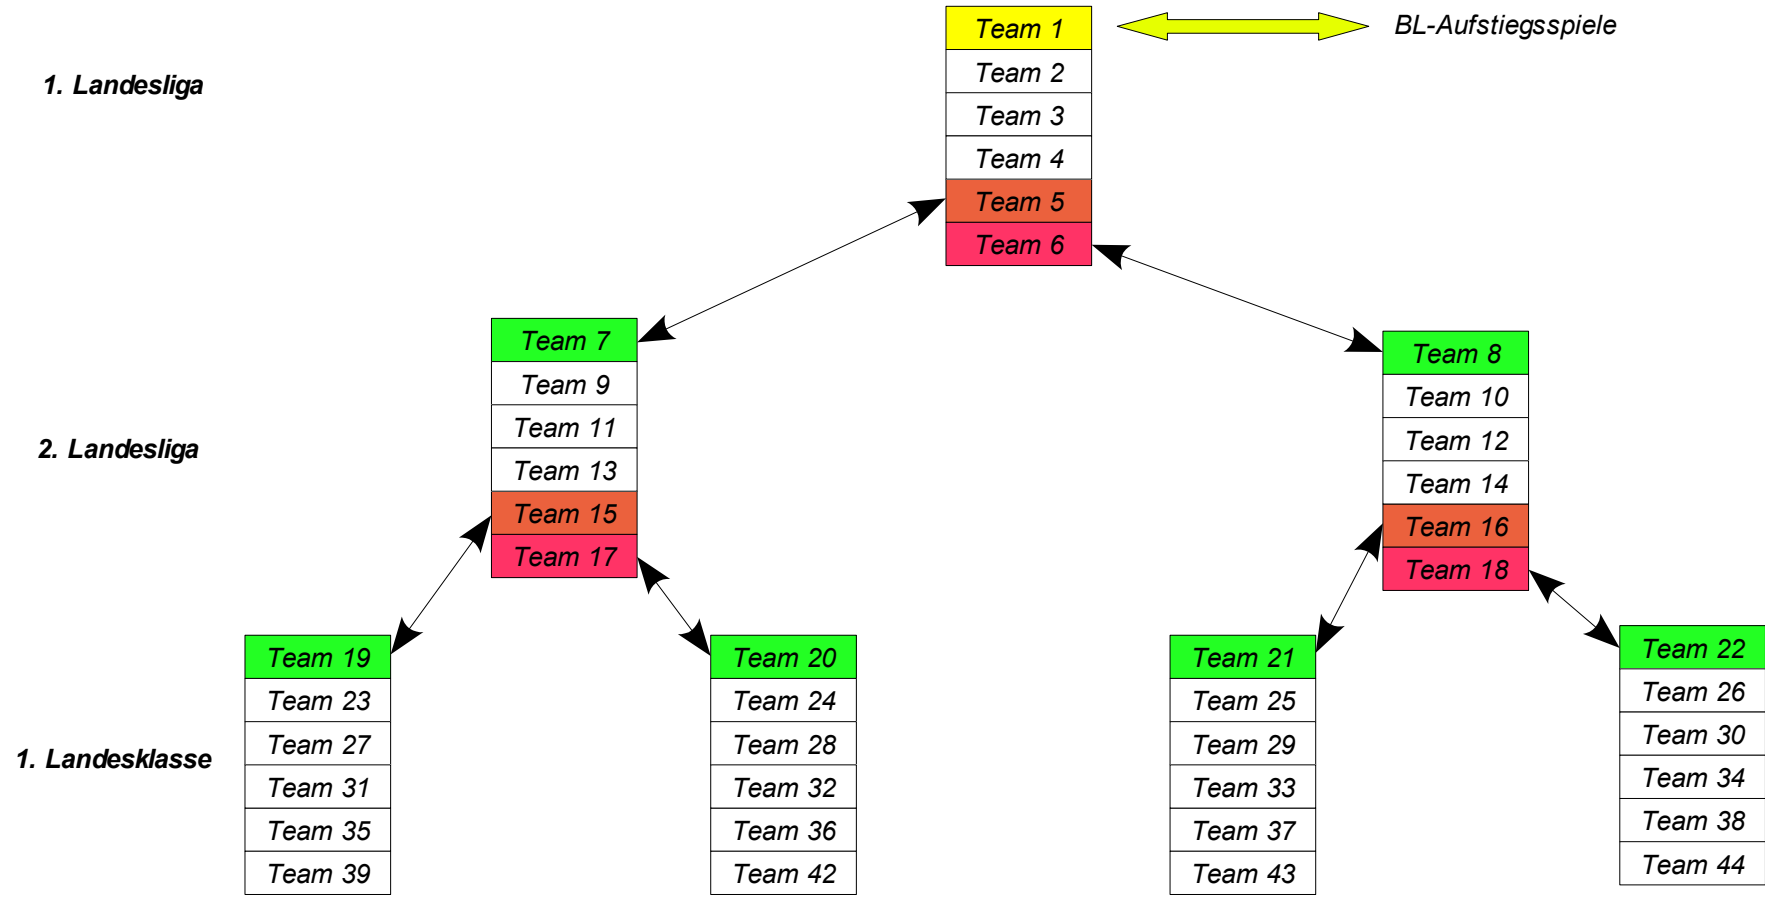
1. Landesliga

Team 1
Team 2
Team 3
Team 4
Team 5
Team 6

BL-Aufstiegsspiele

2. Landesliga

Team 7
Team 9
Team 11
Team 13
Team 15
Team 17

Team 8
Team 10
Team 12
Team 14
Team 16
Team 18

1. Landesklasse

Team 19
Team 23
Team 27
Team 31
Team 35
Team 39

Team 20
Team 24
Team 28
Team 32
Team 36
Team 42

Team 21
Team 25
Team 29
Team 33
Team 37
Team 43

Team 22
Team 26
Team 30
Team 34
Team 38
Team 44